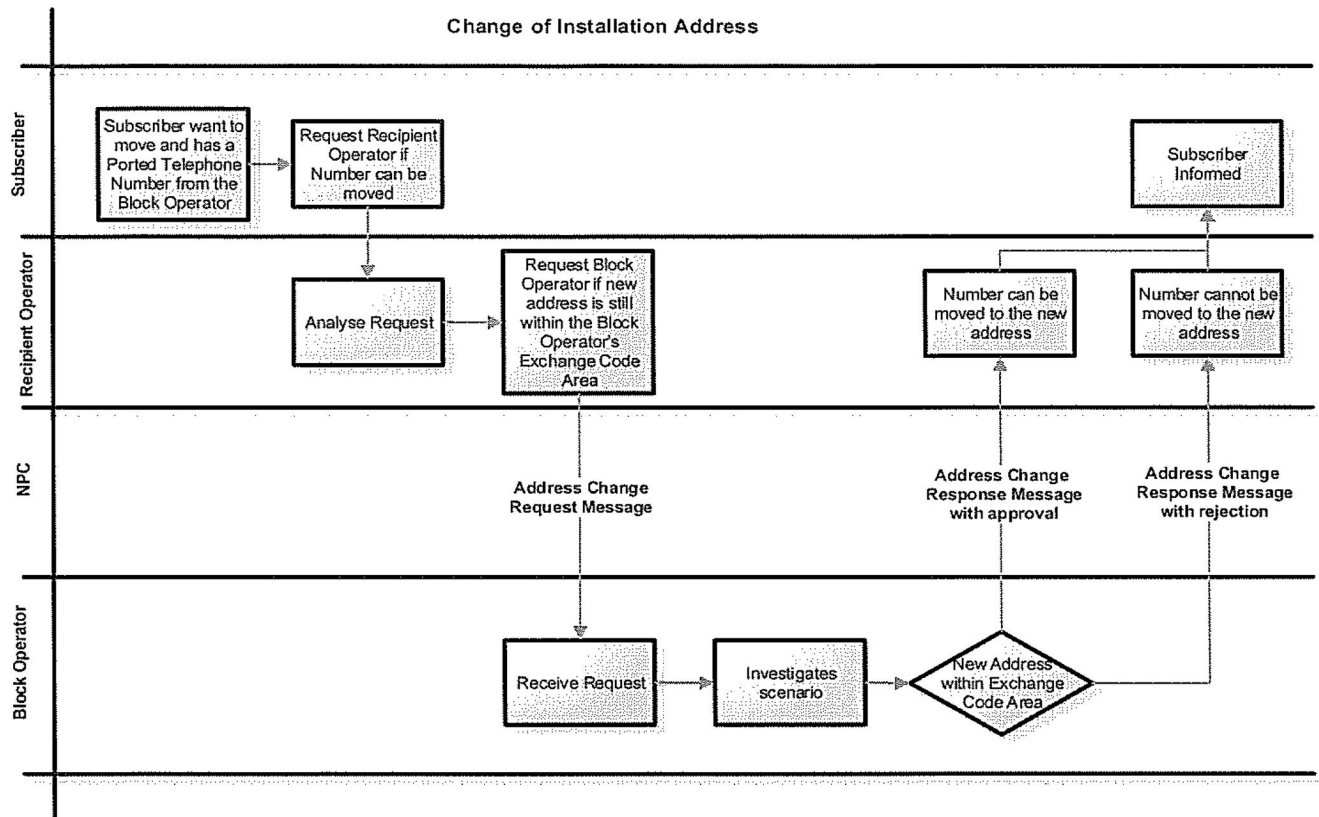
Change of Installation Address

Subscriber

Subscriber want to move and has a Ported Telephone Number from the Block Operator

Request Recipient Operator if Number can be moved

Subscriber Informed

Recipient Operator

Analyse Request

Request Block Operator if new address is still within the Block Operator's Exchange Code Area

Number can be moved to the new address

Number cannot be moved to the new address

NPC

Address Change Request Message

Address Change Response Message with approval

Address Change Response Message with rejection

Block Operator

Receive Request

Investigates scenario

New Address within Exchange Code Area